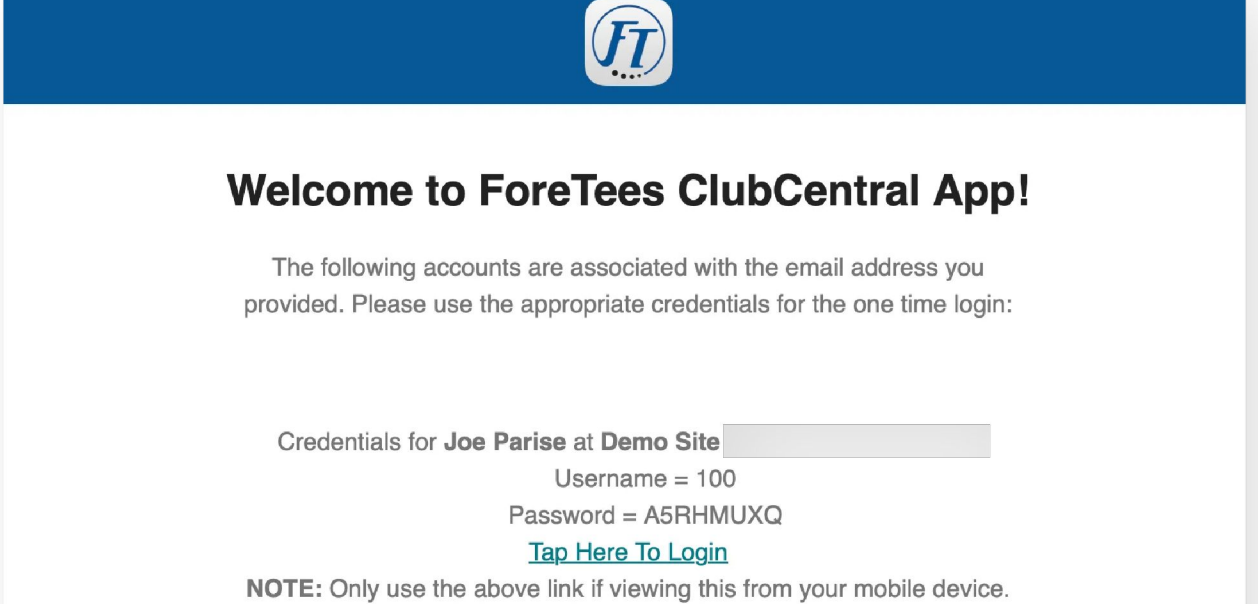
FT

Welcome to ForeTees ClubCentral App!

The following accounts are associated with the email address you provided. Please use the appropriate credentials for the one time login:

Credentials for Joe Parise at Demo Site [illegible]
Username = 100
Password = A5RHMUXQ
Tap Here To Login
NOTE: Only use the above link if viewing this from your mobile device.